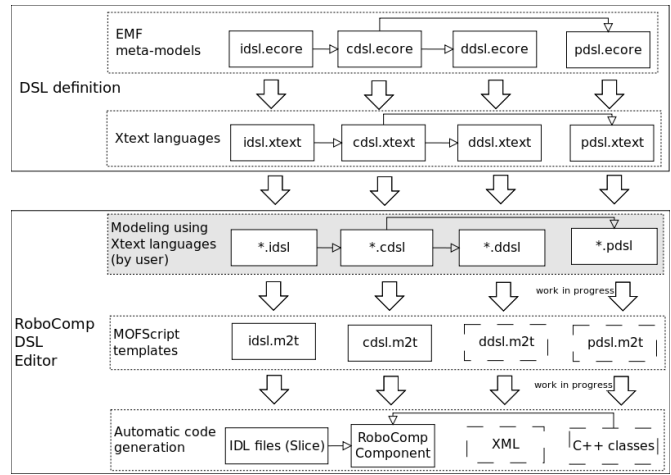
DSL definition

EMF meta-models

idsl.ecore

cdsl.ecore

ddsl.ecore

pdsl.ecore

Xtext languages

idsl.xtext

cdsl.xtext

ddsl.xtext

pdsl.xtext

RoboComp DSL Editor

Modeling using Xtext languages (by user)

*.idsl

*.cdsl

*.ddsl

*.pdsl

work in progress

MOFScript templates

idsl.m2t

cdsl.m2t

ddsl.m2t

pdsl.m2t

work in progress

Automatic code generation

IDL files (Slice)

RoboComp Component

XML

C++ classes